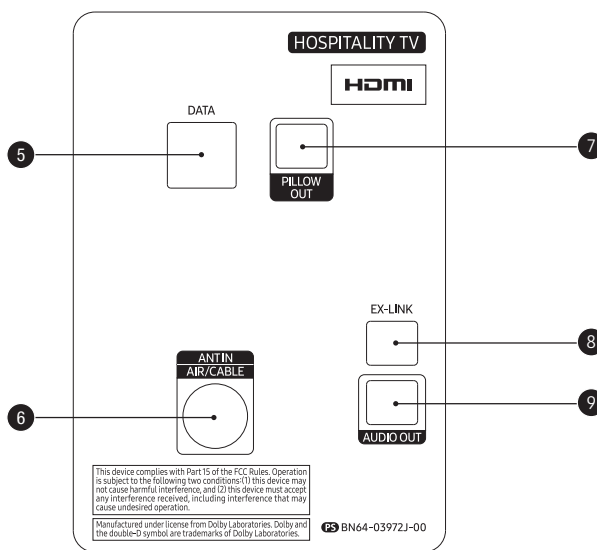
HOSPITALITY TV

HDMI

DATA

5

PILLOW OUT

7

EX-LINK

8

ANT IN AIR/CABLE

6

AUDIO OUT

9

This device complies with Part 15 of the FCC Rules. Operation is subject to the following two conditions:(1) this device may not cause harmful interference, and (2) this device must accept any interference received, including interference that may cause undesired operation.

Manufactured under license from Dolby Laboratories. Dolby and the double-D symbol are trademarks of Dolby Laboratories.

PS BN64-03972J-00